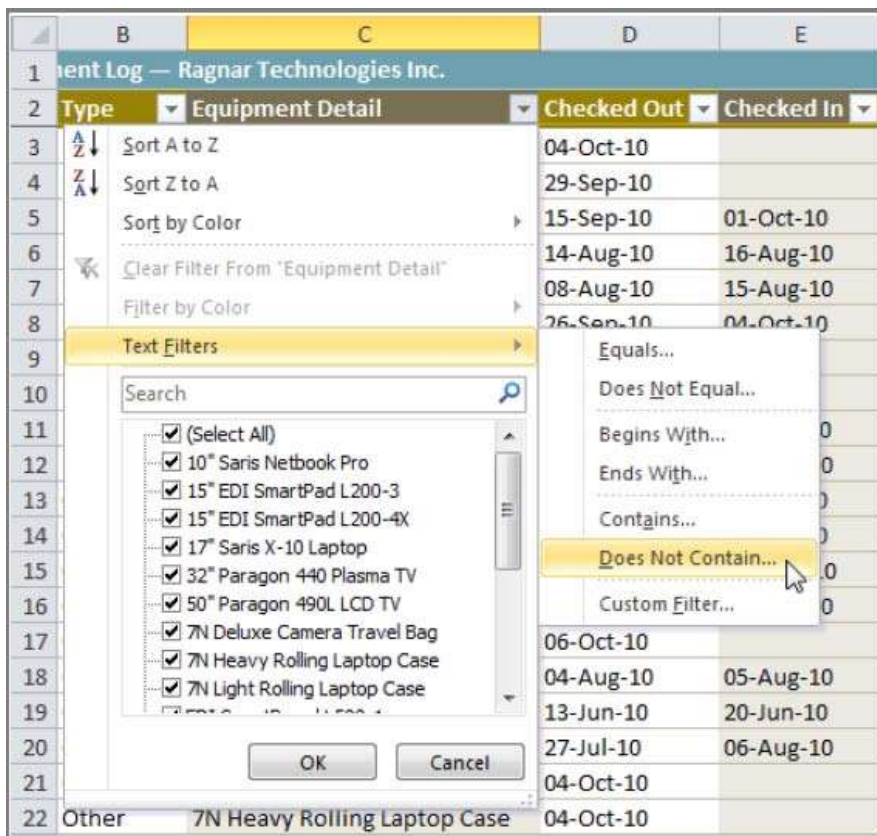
| | B | C | D | E |
|---|---|---|---|---|
| 1 | ent Log — Ragnar Technologies Inc. | | | |
| 2 | Type | Equipment Detail | Checked Out | Checked In |
| 3 | | | 04-Oct-10 | |
| 4 | | | 29-Sep-10 | |
| 5 | | | 15-Sep-10 | 01-Oct-10 |
| 6 | | | 14-Aug-10 | 16-Aug-10 |
| 7 | | | 08-Aug-10 | 15-Aug-10 |
| 8 | | | 26-Sep-10 | 04-Oct-10 |
| 9 | | | | |
| 10 | | | | |
| 11 | | | | 0 |
| 12 | | | | 0 |
| 13 | | | | |
| 14 | | | | |
| 15 | | | | 0 |
| 16 | | | | 0 |
| 17 | | | 06-Oct-10 | |
| 18 | | | 04-Aug-10 | 05-Aug-10 |
| 19 | | | 13-Jun-10 | 20-Jun-10 |
| 20 | | | 27-Jul-10 | 06-Aug-10 |
| 21 | | | 04-Oct-10 | |
| 22 | Other | 7N Heavy Rolling Laptop Case | 04-Oct-10 | |

Sort A to Z
Sort Z to A
Sort by Color
Clear Filter From "Equipment Detail"
Filter by Color
Text Filters
Search
(Select All)
10" Saris Netbook Pro
15" EDI SmartPad L200-3
15" EDI SmartPad L200-4X
17" Saris X-10 Laptop
32" Paragon 440 Plasma TV
50" Paragon 490L LCD TV
7N Deluxe Camera Travel Bag
7N Heavy Rolling Laptop Case
7N Light Rolling Laptop Case
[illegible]
OK
Cancel

Equals...
Does Not Equal...
Begins With...
Ends With...
Contains...
Does Not Contain...
Custom Filter...